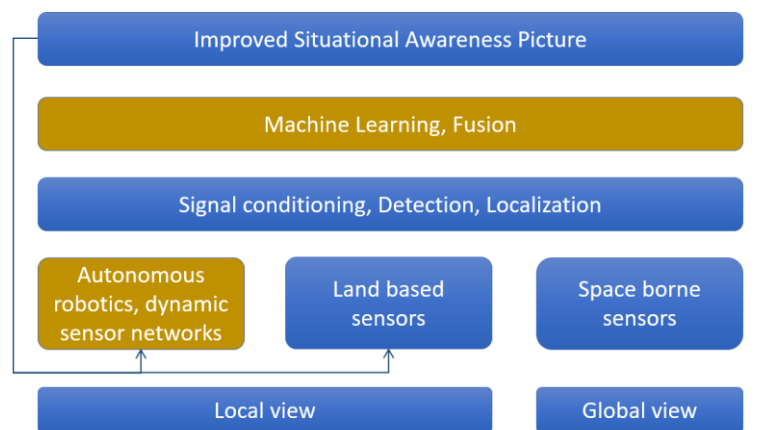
Improved Situational Awareness Picture

Machine Learning, Fusion

Signal conditioning, Detection, Localization

Autonomous robotics, dynamic sensor networks

Land based sensors

Space borne sensors

Local view

Global view